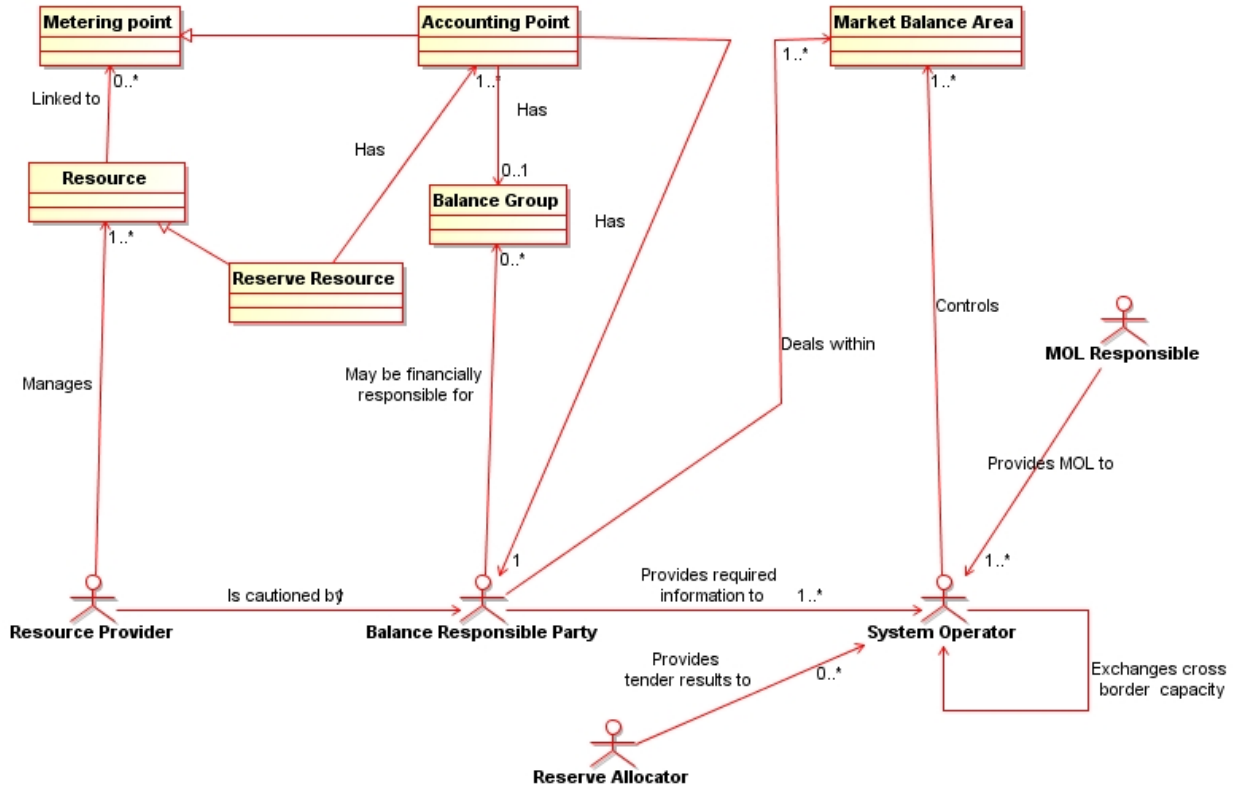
Metering point

Accounting Point

Market Balance Area

0..*

1..*

1..*

1..*

Linked to

Has

Has

0..1

Resource

Balance Group

Has

1..*

0..*

Reserve Resource

Controls

Deals within

MOL Responsible

Manages

May be financially responsible for

Provides MOL to

1

1..*

Is cautioned by

Provides required information to

1..*

Resource Provider

Balance Responsible Party

System Operator

Provides tender results to

0..*

Exchanges cross border capacity

Reserve Allocator